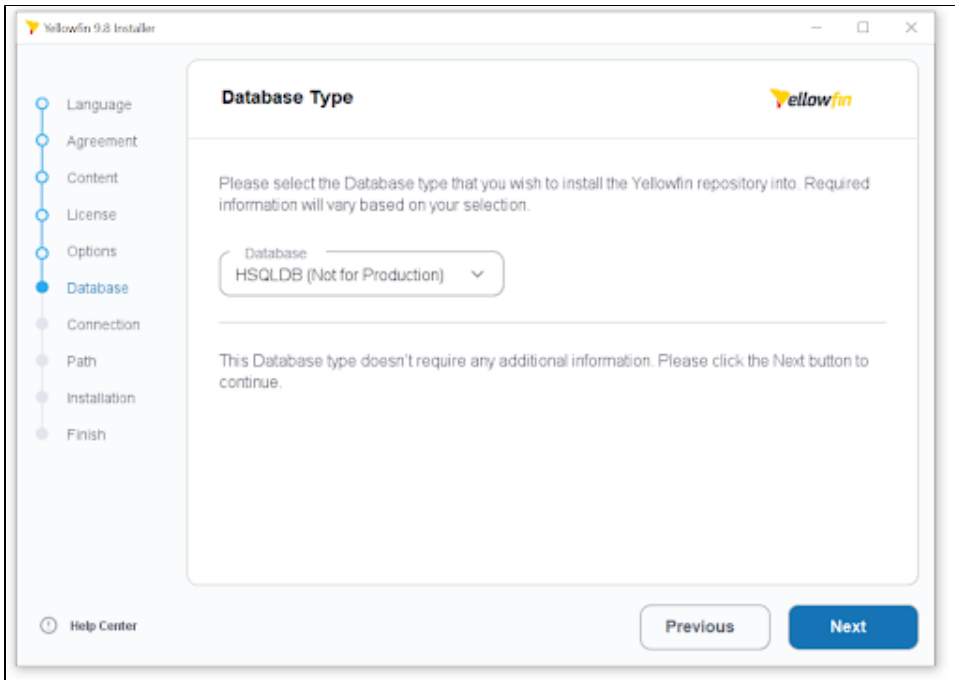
Yellowfin 9.8 Installer

Language
Agreement
Content
License
Options
Database
Connection
Path
Installation
Finish

Database Type

Yellowfin

Please select the Database type that you wish to install the Yellowfin repository into. Required information will vary based on your selection.

Database
HSQLDB (Not for Production)

This Database type doesn't require any additional information. Please click the Next button to continue.

Help Center

Previous

Next